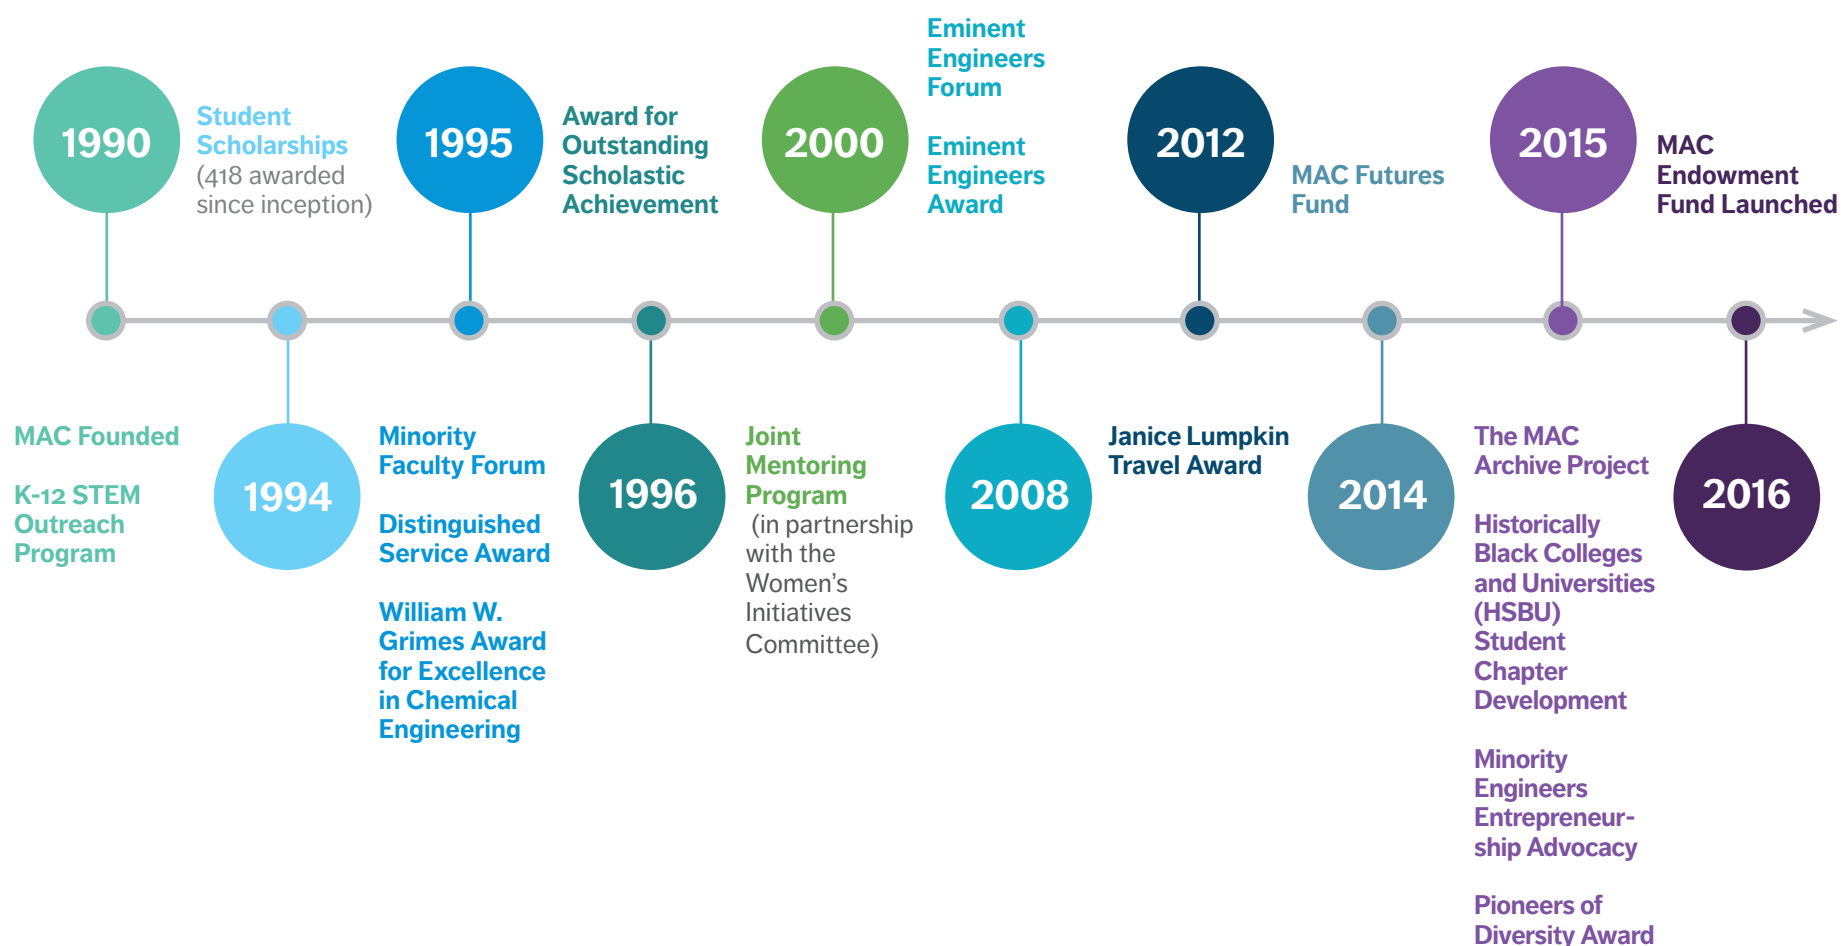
1990

Student Scholarships (418 awarded since inception)

1995

Award for Outstanding Scholastic Achievement

2000

Eminent Engineers Forum

Eminent Engineers Award

2012

MAC Futures Fund

2015

MAC Endowment Fund Launched

MAC Founded

K-12 STEM Outreach Program

1994

Minority Faculty Forum

Distinguished Service Award

William W. Grimes Award for Excellence in Chemical Engineering

1996

Joint Mentoring Program (in partnership with the Women's Initiatives Committee)

2008

Janice Lumpkin Travel Award

2014

The MAC Archive Project

Historically Black Colleges and Universities (HSBU) Student Chapter Development

Minority Engineers Entrepreneurship Advocacy

Pioneers of Diversity Award

2016